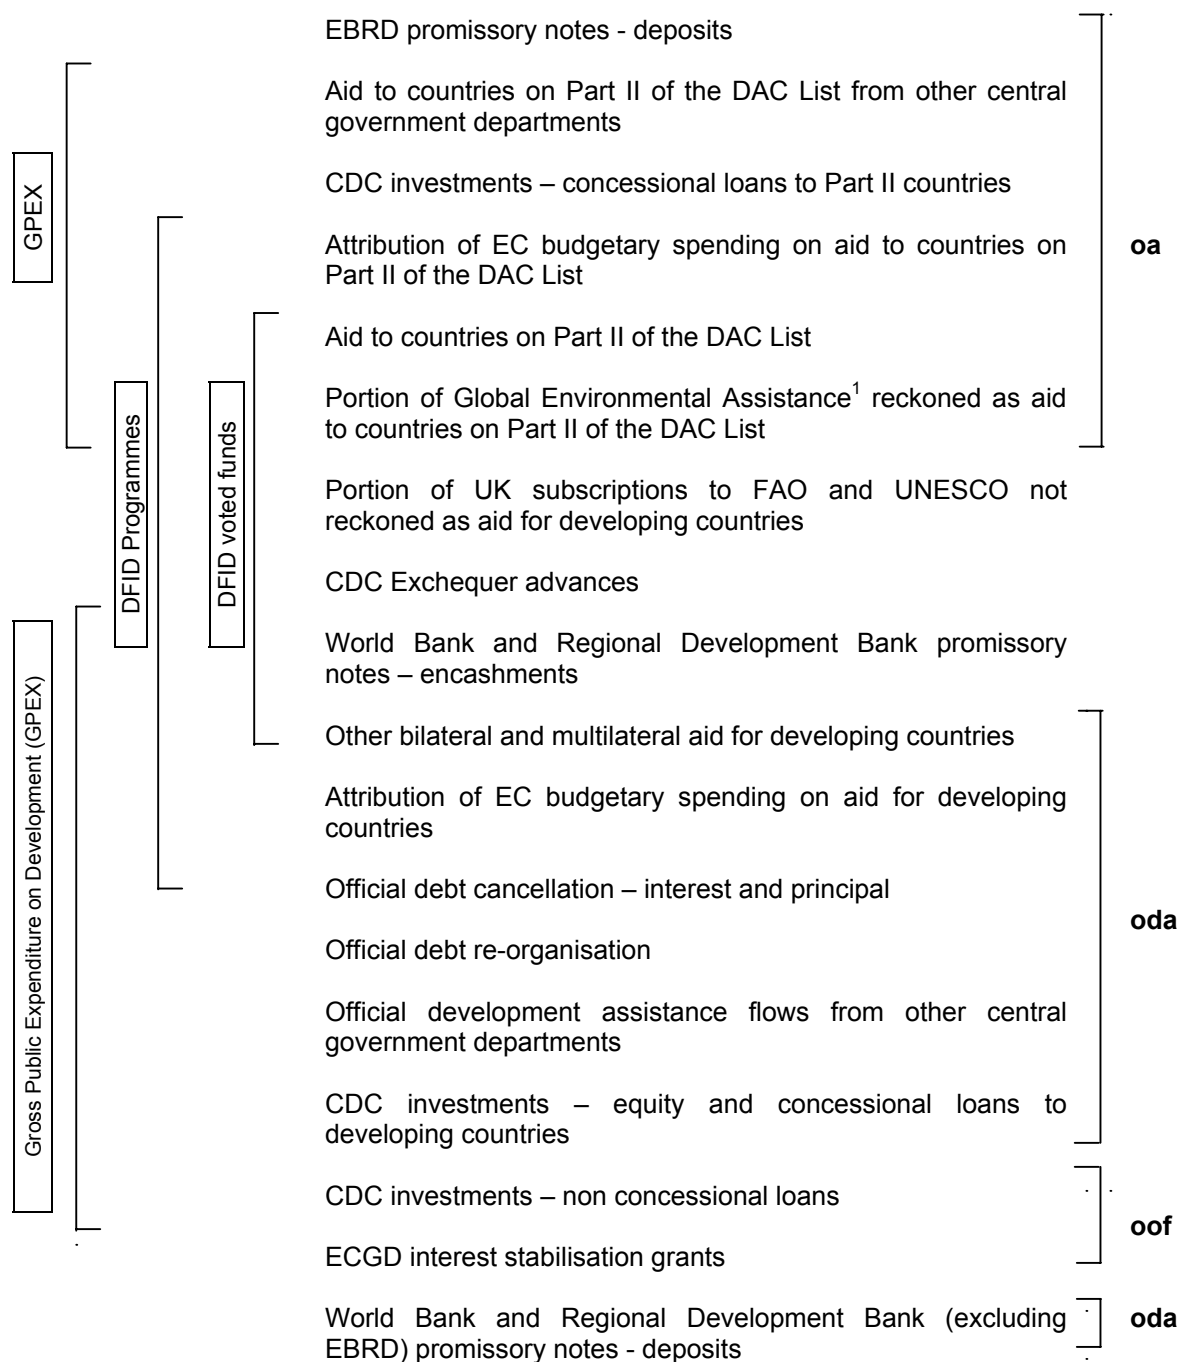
GPEX

DFID Programmes

DFID voted funds

Gross Public Expenditure on Development (GPEX)

EBRD promissory notes - deposits

Aid to countries on Part II of the DAC List from other central government departments

CDC investments – concessional loans to Part II countries

Attribution of EC budgetary spending on aid to countries on Part II of the DAC List

Aid to countries on Part II of the DAC List

Portion of Global Environmental Assistance$^1$ reckoned as aid to countries on Part II of the DAC List

**oa**

Portion of UK subscriptions to FAO and UNESCO not reckoned as aid for developing countries

CDC Exchequer advances

World Bank and Regional Development Bank promissory notes – encashments

Other bilateral and multilateral aid for developing countries

Attribution of EC budgetary spending on aid for developing countries

Official debt cancellation – interest and principal

Official debt re-organisation

Official development assistance flows from other central government departments

CDC investments – equity and concessional loans to developing countries

**oda**

CDC investments – non concessional loans

ECGD interest stabilisation grants

**oof**

World Bank and Regional Development Bank (excluding EBRD) promissory notes - deposits

**oda**